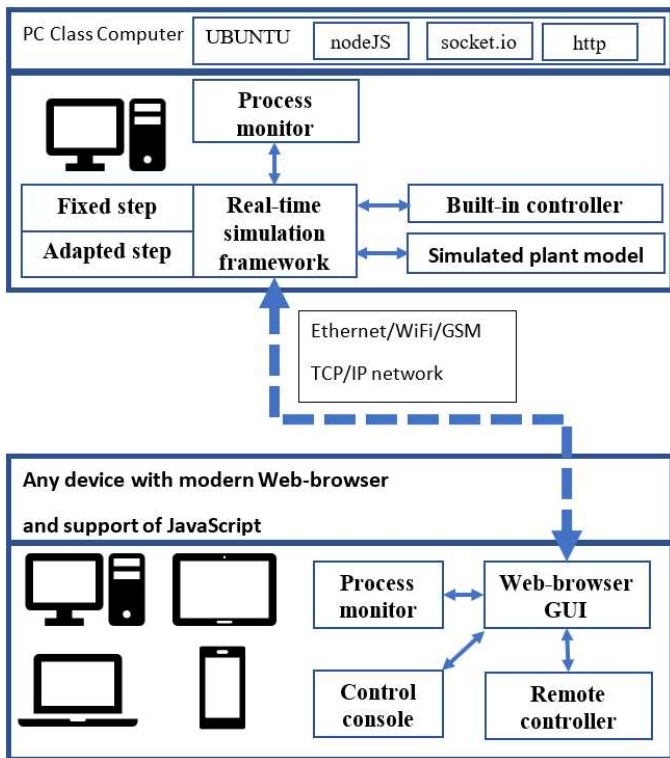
PC Class Computer

UBUNTU

nodeJS

socket.io

http

Process monitor

Fixed step

Adapted step

Real-time simulation framework

Built-in controller

Simulated plant model

Ethernet/WiFi/GSM

TCP/IP network

Any device with modern Web-browser

and support of JavaScript

Process monitor

Web-browser GUI

Control console

Remote controller